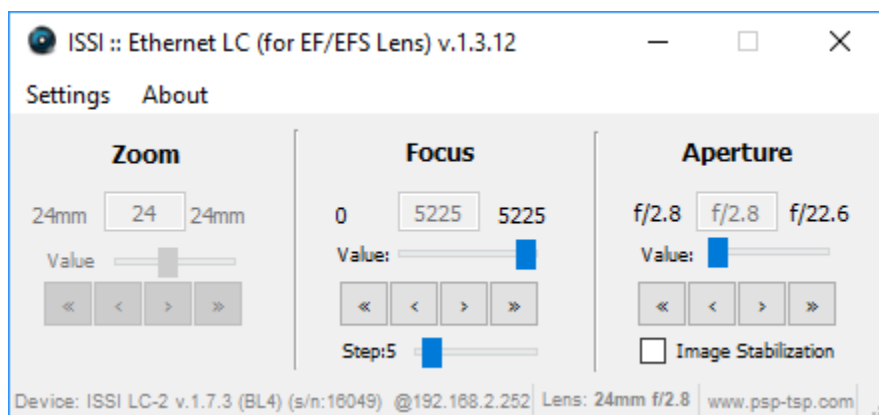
ISSI :: Ethernet LC (for EF/EFS Lens) v.1.3.12

Settings About

Zoom

24mm 24 24mm

Value

« ‹ › »

Focus

0 5225 5225

Value:

« ‹ › »

Step:5

Aperture

f/2.8 f/2.8 f/22.6

Value:

« ‹ › »

Image Stabilization

Device: ISSI LC-2 v.1.7.3 (BL4) (s/n:16049) @192.168.2.252 Lens: 24mm f/2.8 www.psp-tsp.com